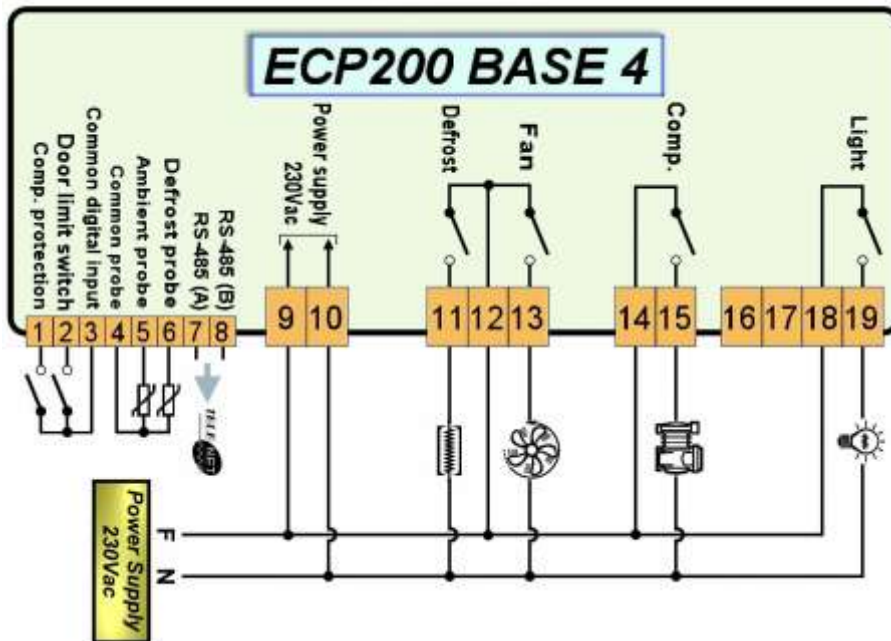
ECP200 BASE 4

Comp. protection
Door limit switch
Common digital input
Common probe
Ambient probe
Defrost probe
RS-485 (A)
RS-485 (B)

Power supply 230Vac

Defrost

Fan

Comp.

Light

1 2 3 4 5 6 7 8

9 10

11 12 13

14 15

16 17 18 19

Power Supply 230Vac

F

N